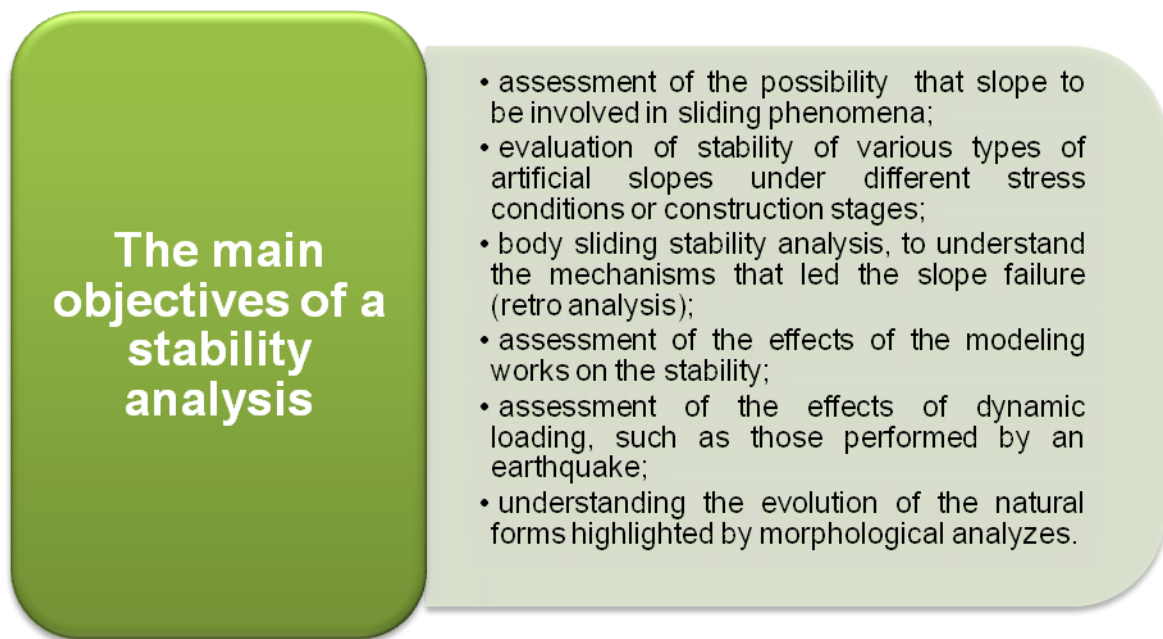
The main objectives of a stability analysis

• assessment of the possibility that slope to be involved in sliding phenomena;
• evaluation of stability of various types of artificial slopes under different stress conditions or construction stages;
• body sliding stability analysis, to understand the mechanisms that led the slope failure (retro analysis);
• assessment of the effects of the modeling works on the stability;
• assessment of the effects of dynamic loading, such as those performed by an earthquake;
• understanding the evolution of the natural forms highlighted by morphological analyzes.